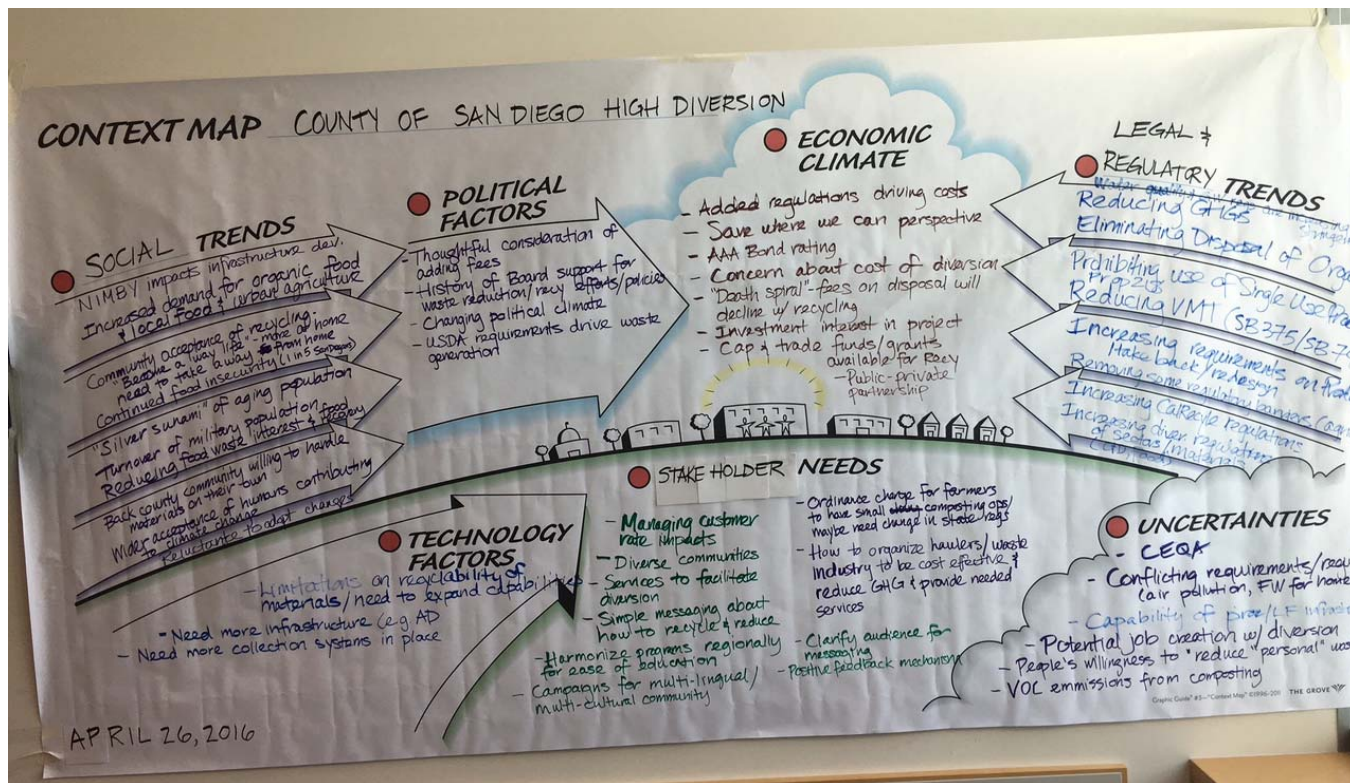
CONTEXT MAP COUNTY OF SAN DIEGO HIGH DIVERSION

SOCIAL TRENDS

NIMBY impacts infrastructure dev.

Increased demand for organic food & local food & urban agriculture

Community acceptance of recycling. "Become a way of life" - more at home need to make a way from home

Continued food insecurity (1 in 5 San Diegans)

"Silver sunami" of aging population

Turnover of military population

Reducing food waste interest & food recovery

Back county community willing to handle materials on their own

Wider acceptance of humans contributing to climate change

Reluctance to adapt changes

POLITICAL FACTORS

- Thoughtful consideration of adding fees
- History of Board support for waste reduction/recy efforts/policies
- Changing political climate
- USDA requirements drive waste generation

ECONOMIC CLIMATE

- Added regulations driving costs
- Save where we can perspective
- AAA Bond rating
- Concern about cost of diversion
- "Death spiral" - fees on disposal will decline w/ recycling
- Investment interest in project
- Cap & trade funds/grants available for Recy
- Public-private partnership

LEGAL & REGULATORY TRENDS

Water quality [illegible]
Reducing GHGs
Eliminating Disposal of Org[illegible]
Prohibiting use of Single Use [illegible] Prop 2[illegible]
Reducing VMT (SB375/SB7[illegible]
Increasing requirements on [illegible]
Take back/redesign
Removing some regulatory barriers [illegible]
Increasing CalRecycle regulations
Increasing diver regulations of sectors (Materials)
CEQA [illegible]

STAKE HOLDER NEEDS

- Managing customer rate impacts
- Diverse communities
- Services to facilitate diversion
- Simple messaging about how to recycle & reduce
- Harmonize programs regionally for ease of education
- Campaigns for multi-lingual/multi-cultural community
- Ordinance change for farmers to have small composting ops/ maybe need change in state regs
- How to organize haulers/waste industry to be cost effective & reduce GHG & provide needed services
- Clarify audience for messaging
- Positive feedback mechanism

TECHNOLOGY FACTORS

- Limitations on recyclability of materials/need to expand capabilities
- Need more infrastructure (e.g. AD
- Need more collection systems in place

UNCERTAINTIES

- CEQA
- Conflicting requirements/requ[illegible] (air pollution, FW for home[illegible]
- Capability of proc/LF infrast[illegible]
- Potential job creation w/ diversion
- People's willingness to "reduce" "personal" us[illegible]
- VOC emmissions from composting

Graphic Guide® #3—"Context Map" ©1996-201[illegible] THE GROVE

APRIL 26, 2016